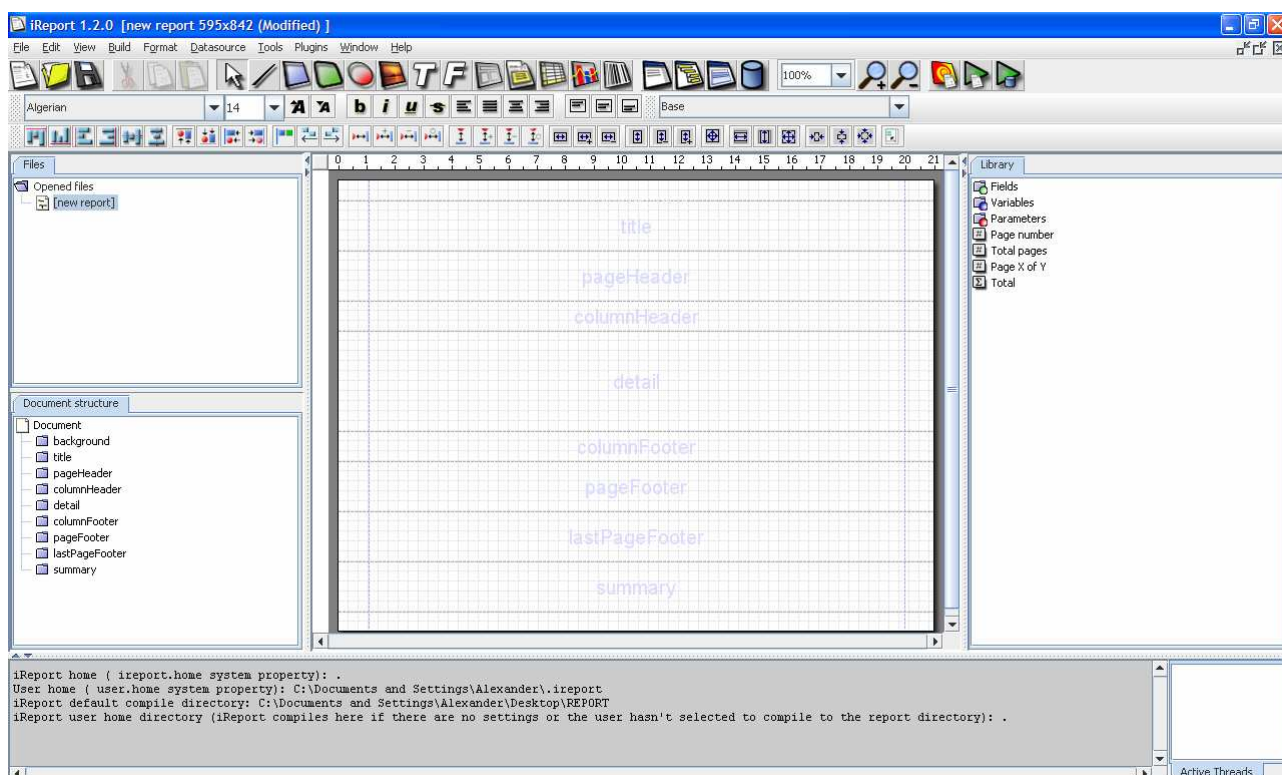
iReport 1.2.0 [new report 595x842 (Modified) ]

File Edit View Build Format Datasource Tools Plugins Window Help

100%

Algerian 14 b i u s Base

Files

Opened files
[new report]

Document structure

Document
background
title
pageHeader
columnHeader
detail
columnFooter
pageFooter
lastPageFooter
summary

0 1 2 3 4 5 6 7 8 9 10 11 12 13 14 15 16 17 18 19 20 21

title
pageHeader
columnHeader
detail
columnFooter
pageFooter
lastPageFooter
summary

Library

Fields
Variables
Parameters
Page number
Total pages
Page X of Y
Total

iReport home ( ireport.home system property): .
User home ( user.home system property): C:\Documents and Settings\Alexander\.ireport
iReport default compile directory: C:\Documents and Settings\Alexander\Desktop\REPORT
iReport user home directory (iReport compiles here if there are no settings or the user hasn't selected to compile to the report directory): .

Active Threads